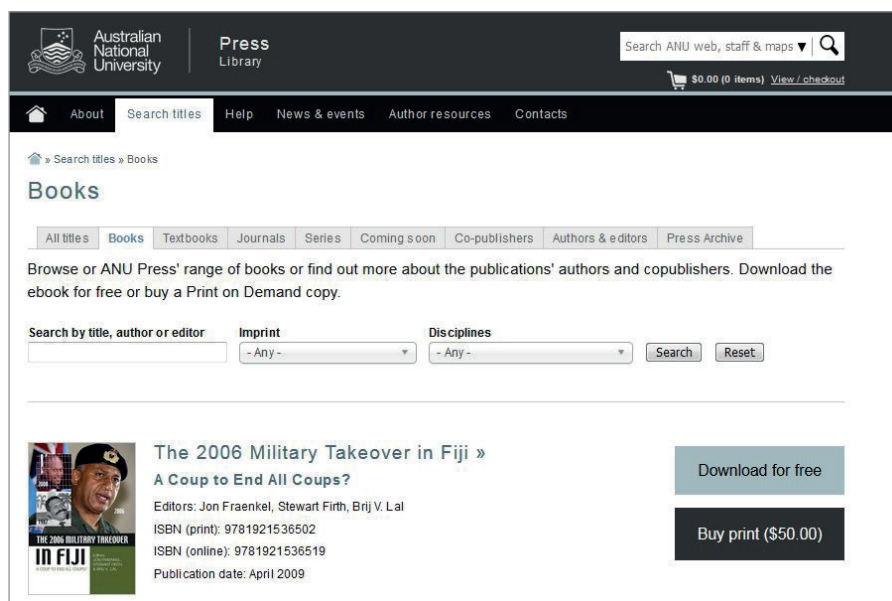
Australian National University

Press
Library

Search ANU web, staff & maps ▼

$0.00 (0 items) View / checkout

About | Search titles | Help | News & events | Author resources | Contacts

» Search titles » Books

Books

All titles | Books | Textbooks | Journals | Series | Coming soon | Co-publishers | Authors & editors | Press Archive

Browse or ANU Press' range of books or find out more about the publications' authors and copublishers. Download the ebook for free or buy a Print on Demand copy.

Search by title, author or editor

Imprint
- Any -

Disciplines
- Any -

Search | Reset

THE 2006 MILITARY TAKEOVER IN FIJI

The 2006 Military Takeover in Fiji »

A Coup to End All Coups?

Editors: Jon Fraenkel, Stewart Firth, Brij V. Lal

ISBN (print): 9781921536502

ISBN (online): 9781921536519

Publication date: April 2009

Download for free

Buy print ($50.00)